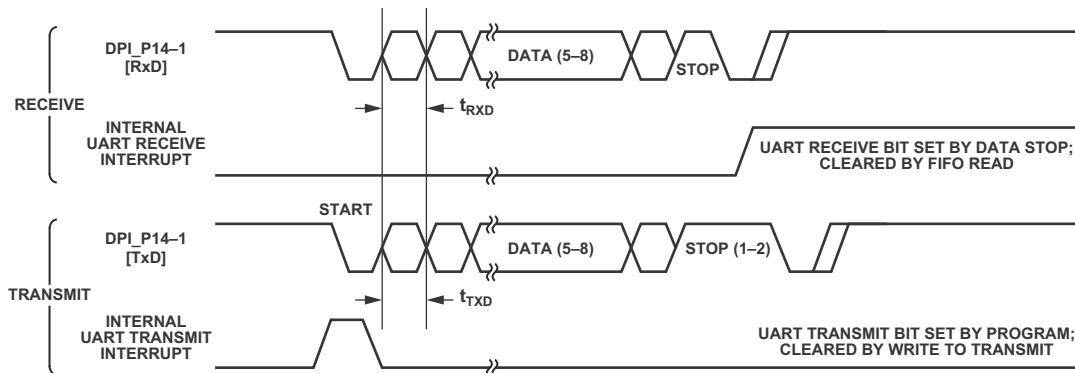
RECEIVE

DPI_P14–1
[RxD]

DATA (5–8)

STOP

$t_{RXD}$

INTERNAL
UART RECEIVE
INTERRUPT

UART RECEIVE BIT SET BY DATA STOP;
CLEARED BY FIFO READ

TRANSMIT

START

DPI_P14–1
[TxD]

DATA (5–8)

STOP (1–2)

$t_{TXD}$

INTERNAL
UART TRANSMIT
INTERRUPT

UART TRANSMIT BIT SET BY PROGRAM;
CLEARED BY WRITE TO TRANSMIT